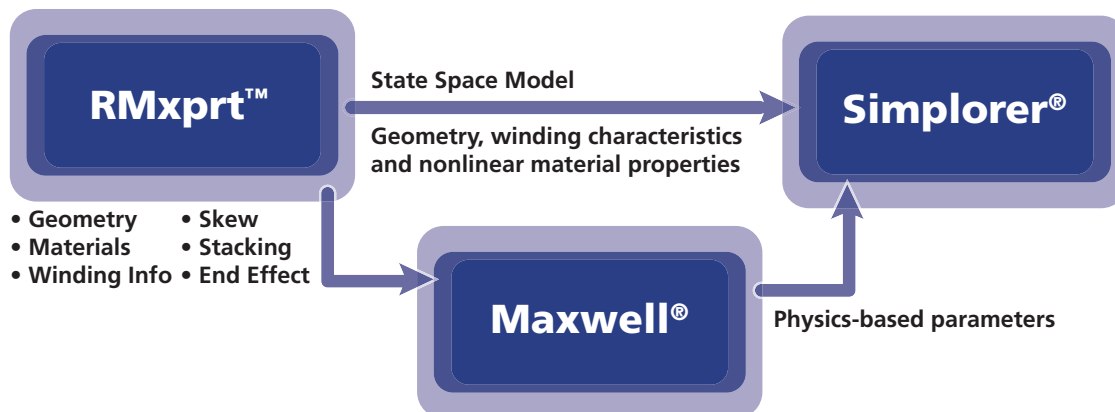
RMxprt™

State Space Model

Geometry, winding characteristics and nonlinear material properties

Simplorer®

• Geometry
• Materials
• Winding Info

• Skew
• Stacking
• End Effect

Maxwell®

Physics-based parameters